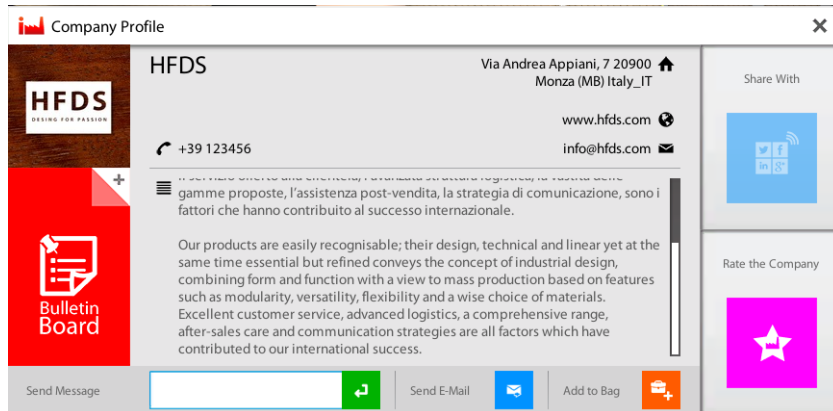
Company Profile

×

HFDS
DESING FOR PASSION

HFDS

Via Andrea Appiani, 7 20900
Monza (MB) Italy_IT

www.hfds.com

+39 123456

info@hfds.com

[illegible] gamme proposte, l'assistenza post-vendita, la strategia di comunicazione, sono i fattori che hanno contribuito al successo internazionale.

Our products are easily recognisable; their design, technical and linear yet at the same time essential but refined conveys the concept of industrial design, combining form and function with a view to mass production based on features such as modularity, versatility, flexibility and a wise choice of materials. Excellent customer service, advanced logistics, a comprehensive range, after-sales care and communication strategies are all factors which have contributed to our international success.

Bulletin Board

Share With

Rate the Company

Send Message

Send E-Mail

Add to Bag